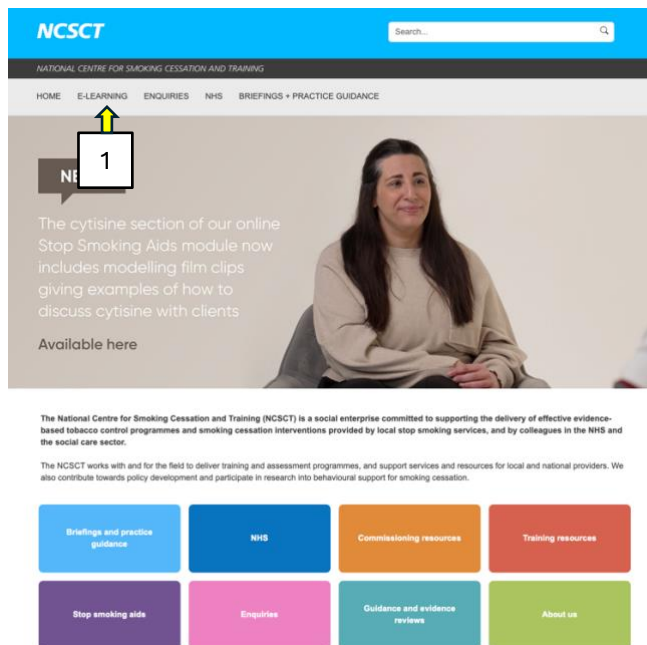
NCSCT

Search...

NATIONAL CENTRE FOR SMOKING CESSATION AND TRAINING

HOME E-LEARNING ENQUIRIES NHS BRIEFINGS + PRACTICE GUIDANCE

1

NE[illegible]

The cytisine section of our online Stop Smoking Aids module now includes modelling film clips giving examples of how to discuss cytisine with clients

Available here

The National Centre for Smoking Cessation and Training (NCSCT) is a social enterprise committed to supporting the delivery of effective evidence-based tobacco control programmes and smoking cessation interventions provided by local stop smoking services, and by colleagues in the NHS and the social care sector.

The NCSCT works with and for the field to deliver training and assessment programmes, and support services and resources for local and national providers. We also contribute towards policy development and participate in research into behavioural support for smoking cessation.

Briefings and practice guidance

NHS

Commissioning resources

Training resources

Stop smoking aids

Enquiries

Guidance and evidence reviews

About us